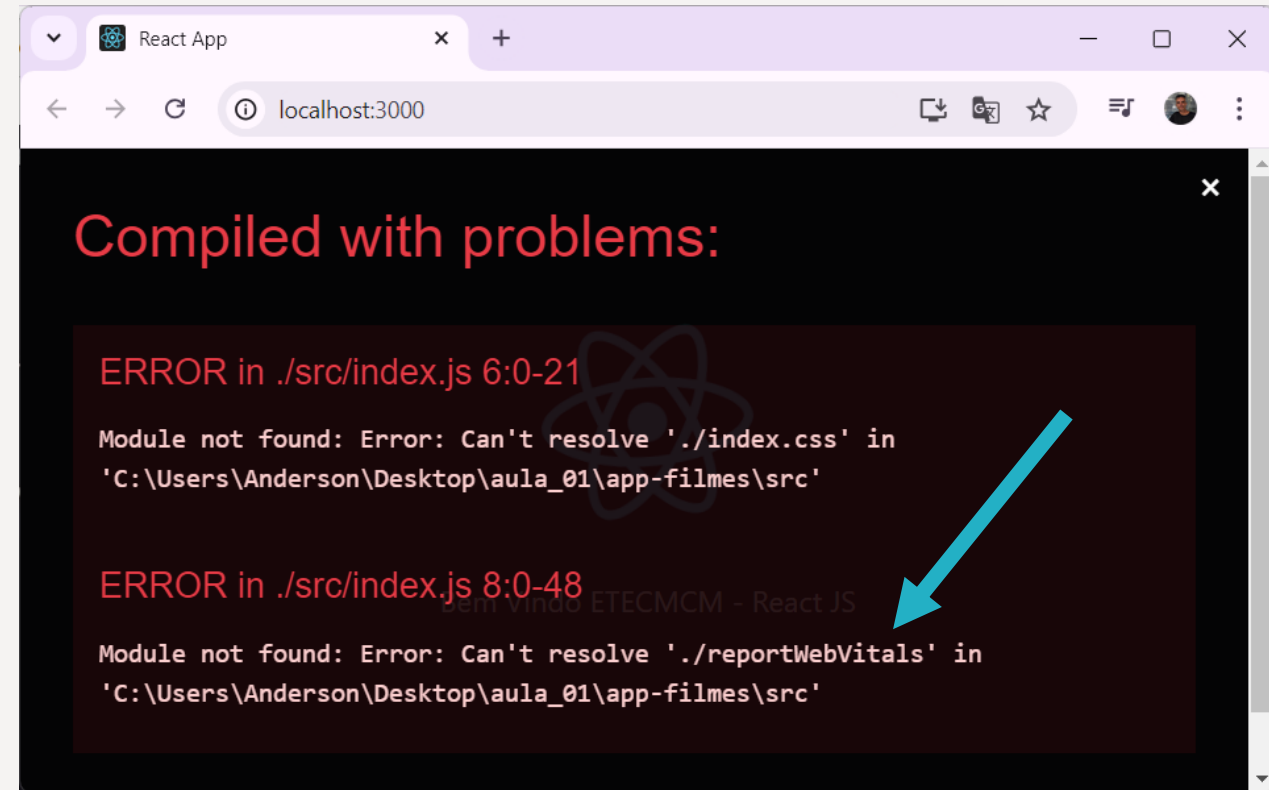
React App

localhost:3000

Compiled with problems:

ERROR in ./src/index.js 6:0-21

Module not found: Error: Can't resolve './index.css' in 'C:\Users\Anderson\Desktop\aula_01\app-filmes\src'

ERROR in ./src/index.js 8:0-48

Bem Vindo ETECMCM - React JS

Module not found: Error: Can't resolve './reportWebVitals' in 'C:\Users\Anderson\Desktop\aula_01\app-filmes\src'